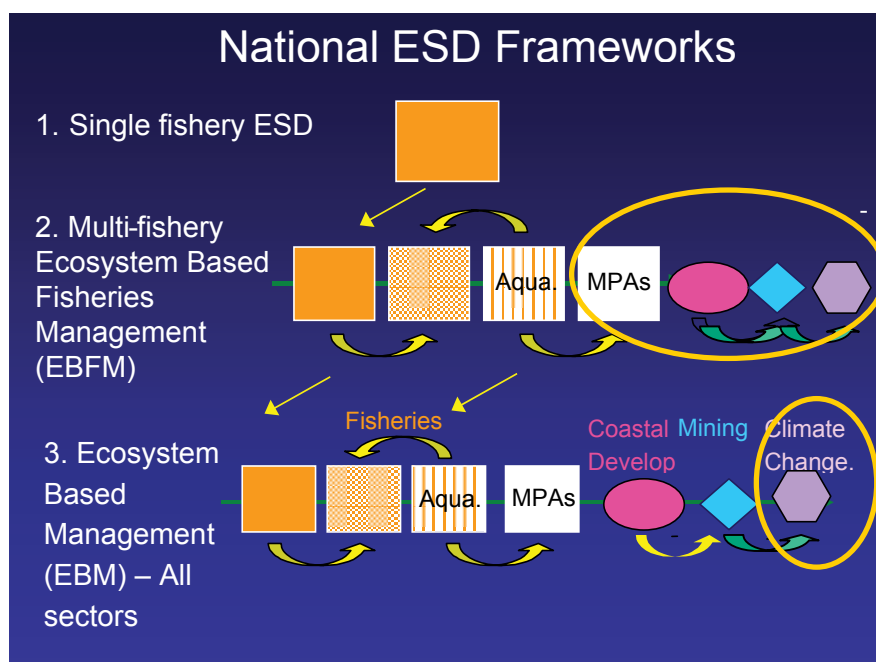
National ESD Frameworks

1. Single fishery ESD

2. Multi-fishery Ecosystem Based Fisheries Management (EBFM)

Aqua.

MPAs

Fisheries

3. Ecosystem Based Management (EBM) – All sectors

Aqua.

MPAs

Coastal Develop

Mining

Climate Change.